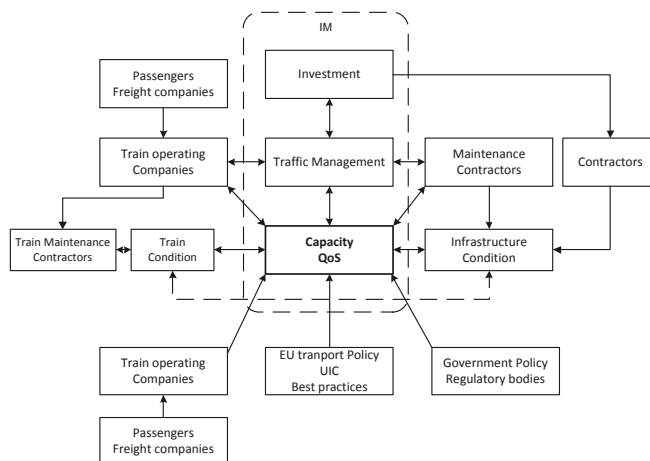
IM

Investment

Passengers
Freight companies

Train operating
Companies

Traffic Management

Maintenance
Contractors

Contractors

Train Maintenance
Contractors

Train
Condition

Capacity
QoS

Infrastructure
Condition

Train operating
Companies

EU tranport Policy
UIC
Best practices

Government Policy
Regulatory bodies

Passengers
Freight companies